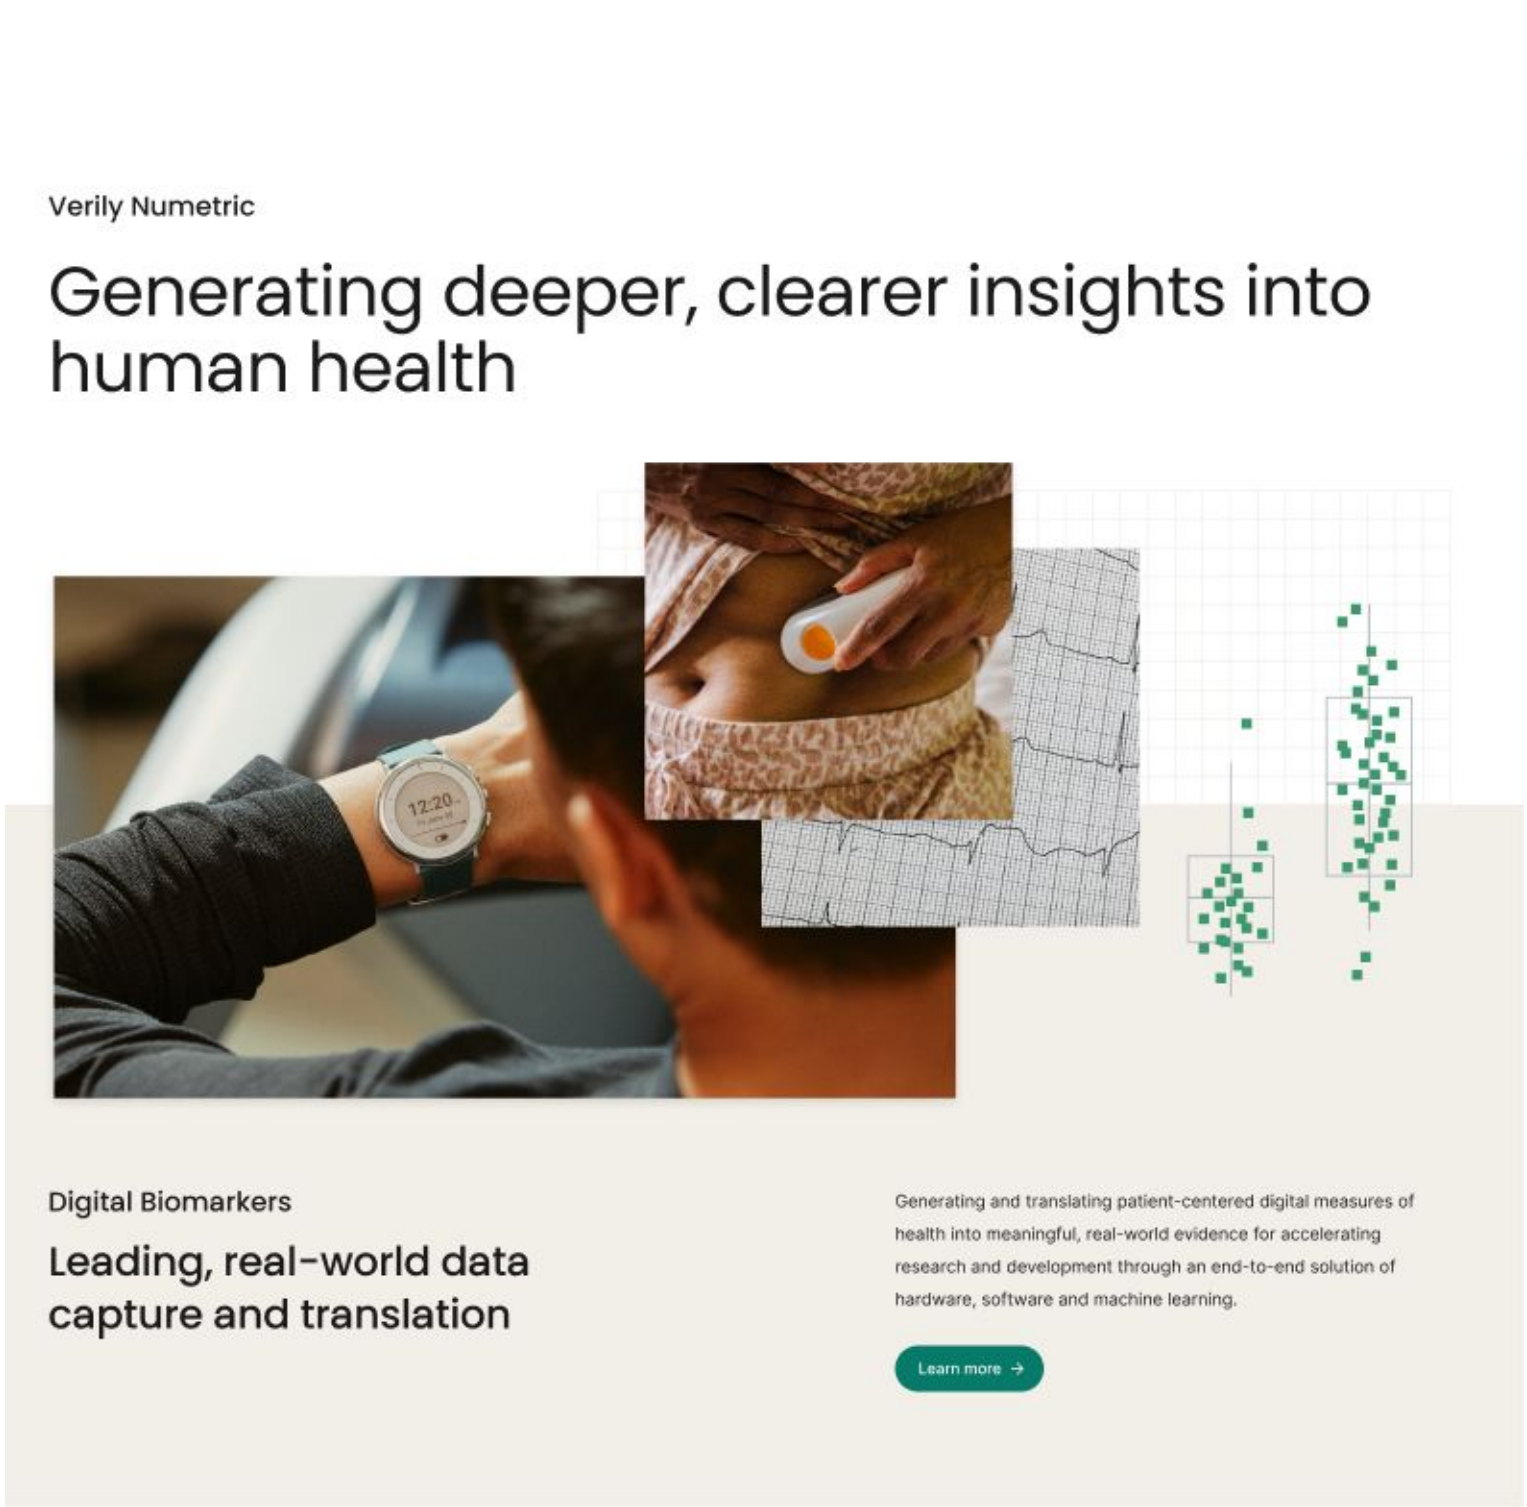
Verily Numetric

Generating deeper, clearer insights into human health

12:20

Digital Biomarkers

Leading, real-world data capture and translation

Generating and translating patient-centered digital measures of health into meaningful, real-world evidence for accelerating research and development through an end-to-end solution of hardware, software and machine learning.

Learn more →